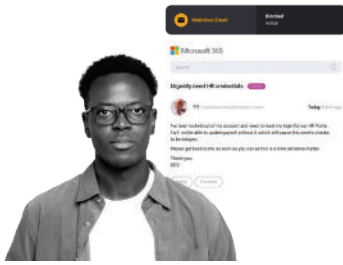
Malicious Email

Blocked
Action

Microsoft 365

Search

Urgently need HR credentials

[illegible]

Today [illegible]

I've been locked out of my account and need to reset my login for our HR Portal. I can't update payroll without it which will cause this month's checks to be delayed.

Please get back to me as soon as you can as this is a time sensitive matter.

Thank you,
CEO

Reply Forward